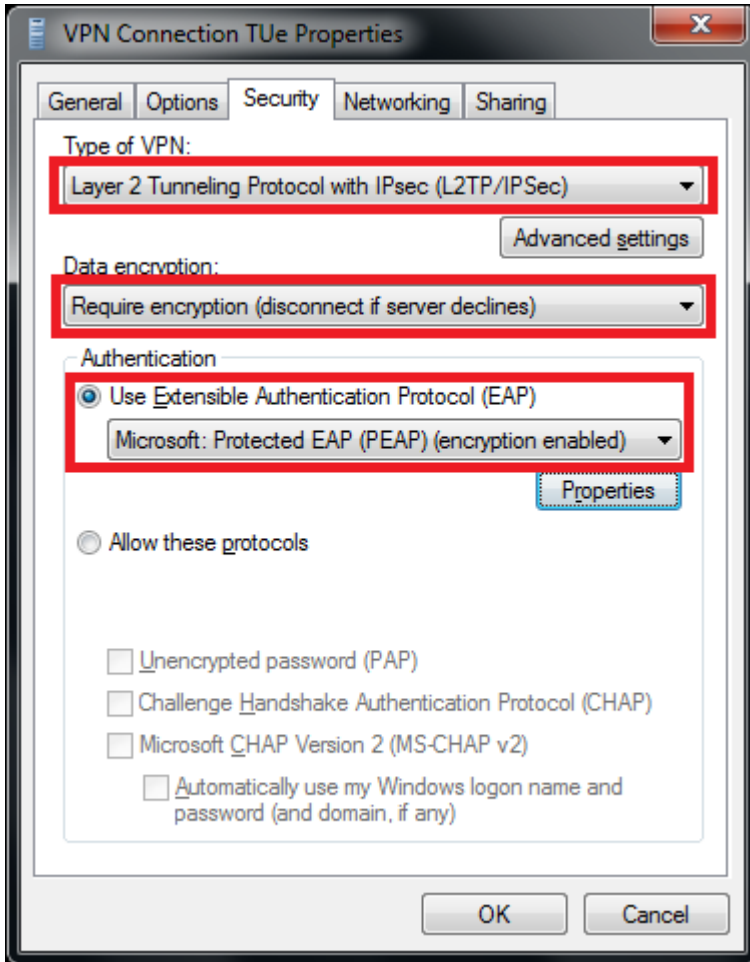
VPN Connection TUe Properties

General | Options | Security | Networking | Sharing

Type of VPN:

Layer 2 Tunneling Protocol with IPsec (L2TP/IPSec)

Advanced settings

Data encryption:

Require encryption (disconnect if server declines)

Authentication

Use Extensible Authentication Protocol (EAP)

Microsoft: Protected EAP (PEAP) (encryption enabled)

Properties

Allow these protocols

Unencrypted password (PAP)

Challenge Handshake Authentication Protocol (CHAP)

Microsoft CHAP Version 2 (MS-CHAP v2)

Automatically use my Windows logon name and password (and domain, if any)

OK

Cancel